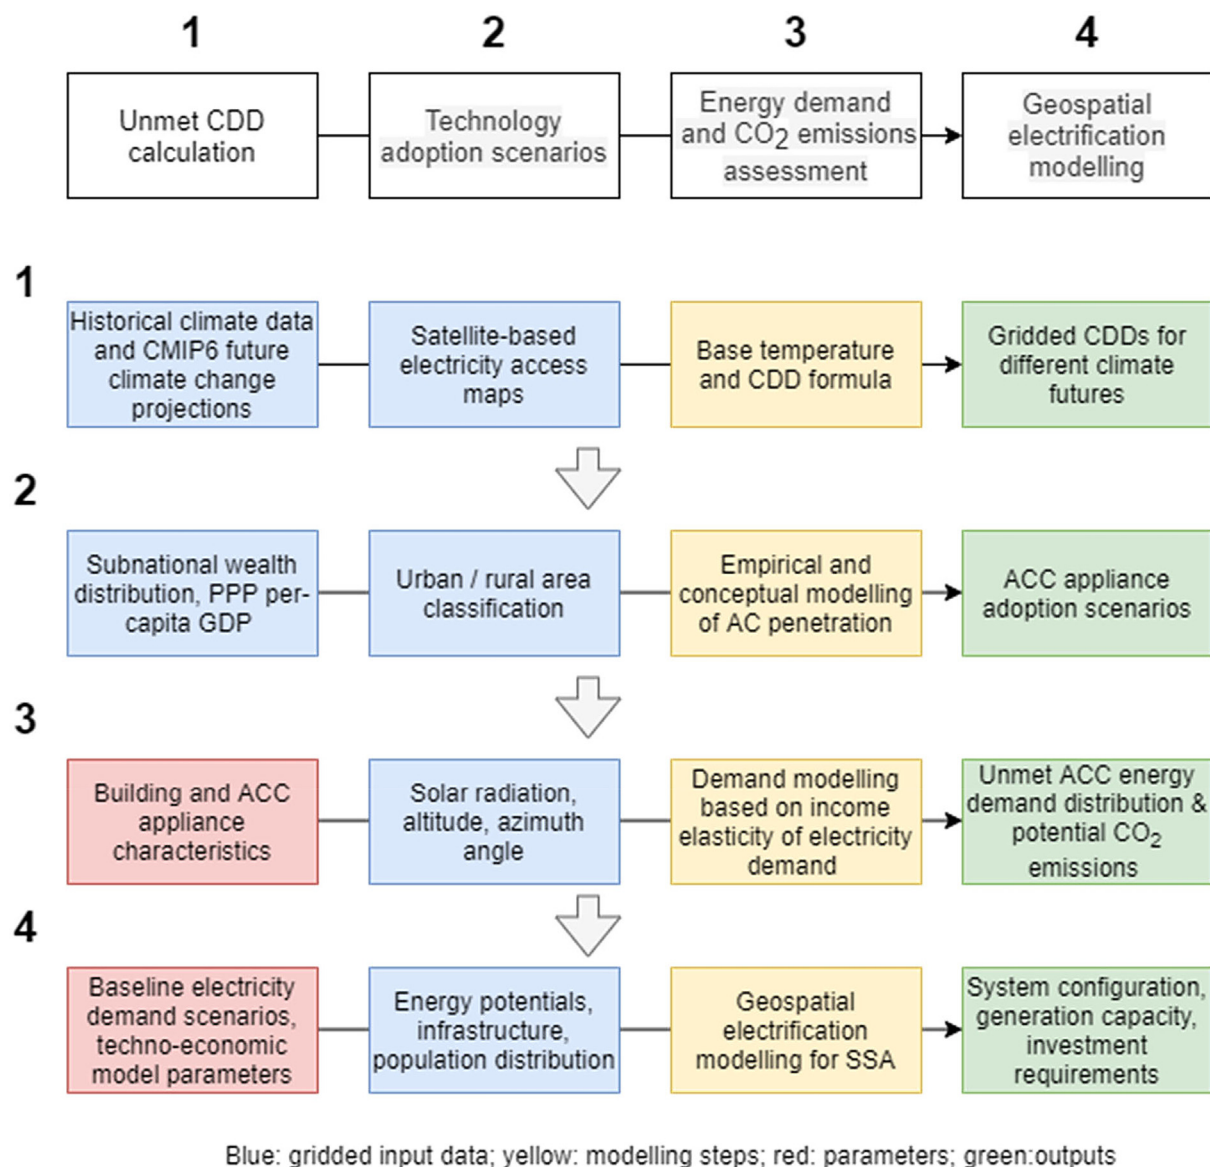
1

2

3

4

Unmet CDD calculation

Technology adoption scenarios

Energy demand and $CO_2$ emissions assessment

Geospatial electrification modelling

1

Historical climate data and CMIP6 future climate change projections

Satellite-based electricity access maps

Base temperature and CDD formula

Gridded CDDs for different climate futures

2

Subnational wealth distribution, PPP per-capita GDP

Urban / rural area classification

Empirical and conceptual modelling of AC penetration

ACC appliance adoption scenarios

3

Building and ACC appliance characteristics

Solar radiation, altitude, azimuth angle

Demand modelling based on income elasticity of electricity demand

Unmet ACC energy demand distribution & potential $CO_2$ emissions

4

Baseline electricity demand scenarios, techno-economic model parameters

Energy potentials, infrastructure, population distribution

Geospatial electrification modelling for SSA

System configuration, generation capacity, investment requirements

Blue: gridded input data; yellow: modelling steps; red: parameters; green:outputs